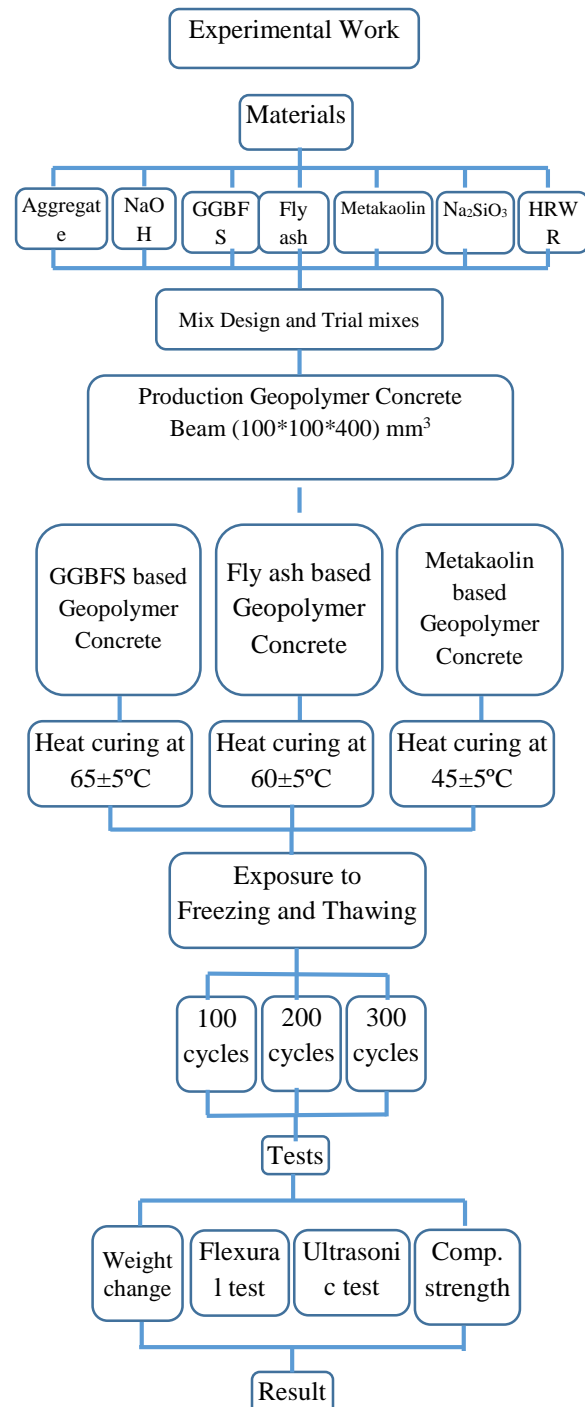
Experimental Work

Materials

Aggregate

NaOH

GGBFS

Fly ash

Metakaolin

$Na_2SiO_3$

HRWR

Mix Design and Trial mixes

Production Geopolymer Concrete Beam (100*100*400) $mm^3$

GGBFS based Geopolymer Concrete

Fly ash based Geopolymer Concrete

Metakaolin based Geopolymer Concrete

Heat curing at 65±5ºC

Heat curing at 60±5ºC

Heat curing at 45±5ºC

Exposure to Freezing and Thawing

100 cycles

200 cycles

300 cycles

Tests

Weight change

Flexural test

Ultrasonic test

Comp. strength

Result